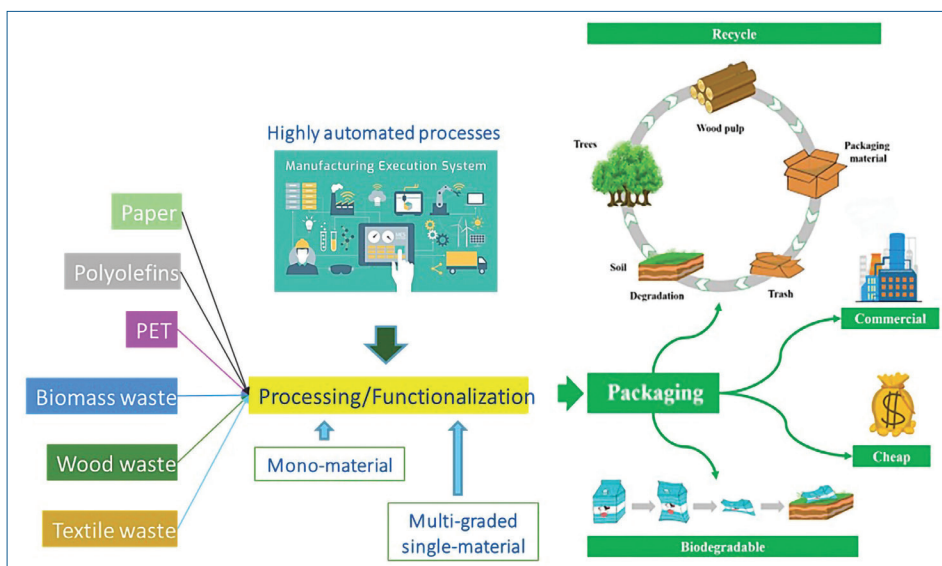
Recycle

Wood pulp

Trees

Packaging material

Soil

Degradation

Trash

Highly automated processes

Manufacturing Execution System

Paper

Polyolefins

PET

Biomass waste

Wood waste

Textile waste

Processing/Functionalization

Mono-material

Multi-graded single-material

Packaging

Commercial

Cheap

Biodegradable